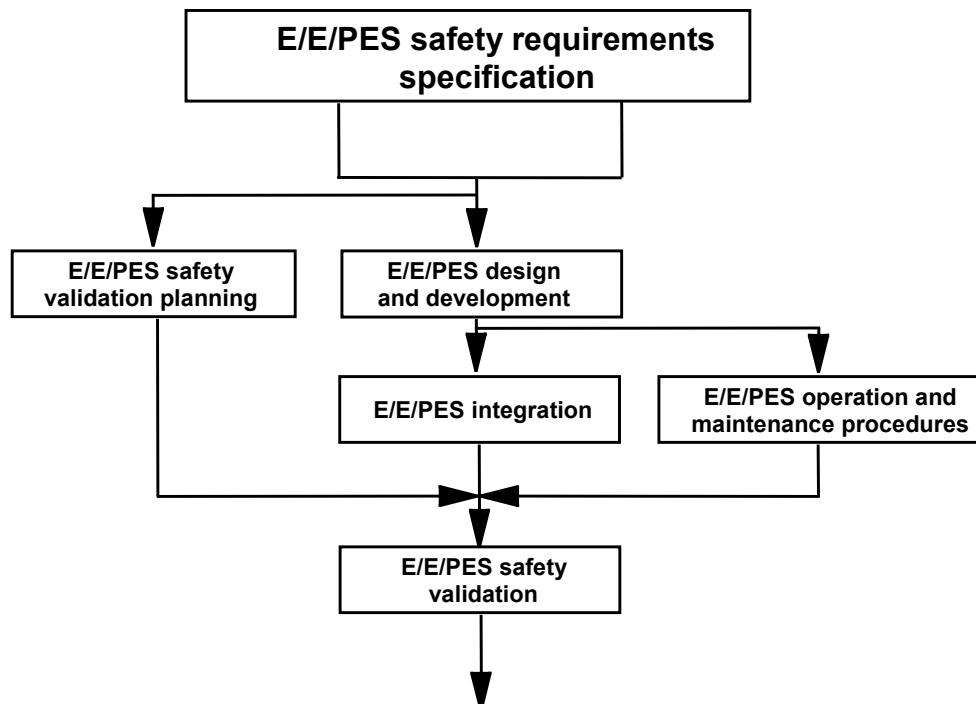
E/E/PES safety requirements specification

E/E/PES safety validation planning

E/E/PES design and development

E/E/PES integration

E/E/PES operation and maintenance procedures

E/E/PES safety validation